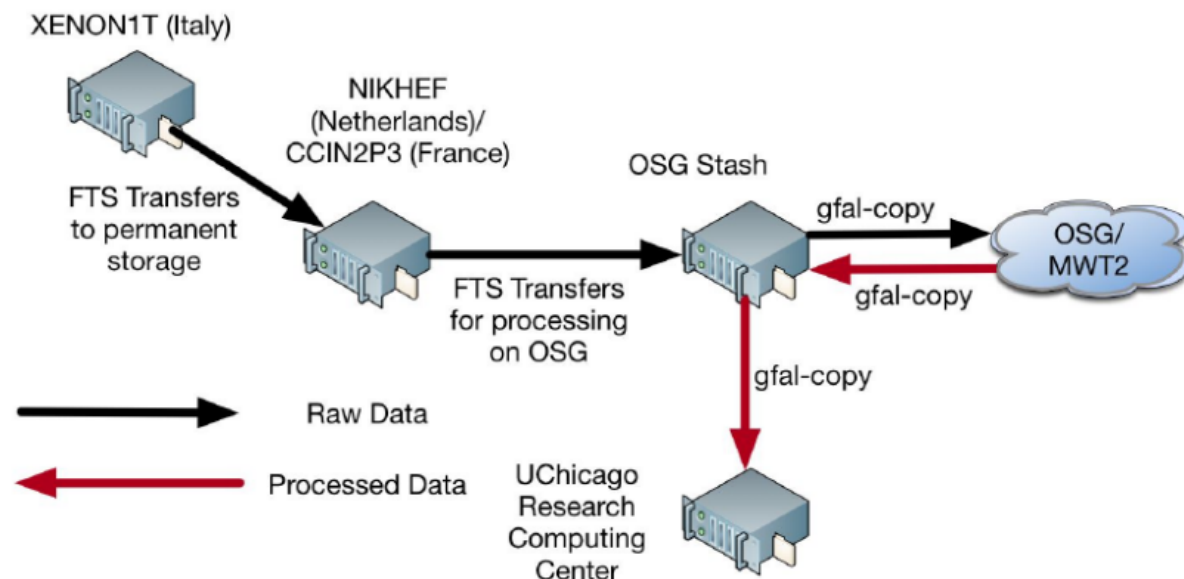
XENON1T (Italy)

NIKHEF (Netherlands)/ CCIN2P3 (France)

FTS Transfers to permanent storage

OSG Stash

gfal-copy

OSG/ MWT2

gfal-copy

FTS Transfers for processing on OSG

gfal-copy

Raw Data

Processed Data

UChicago Research Computing Center